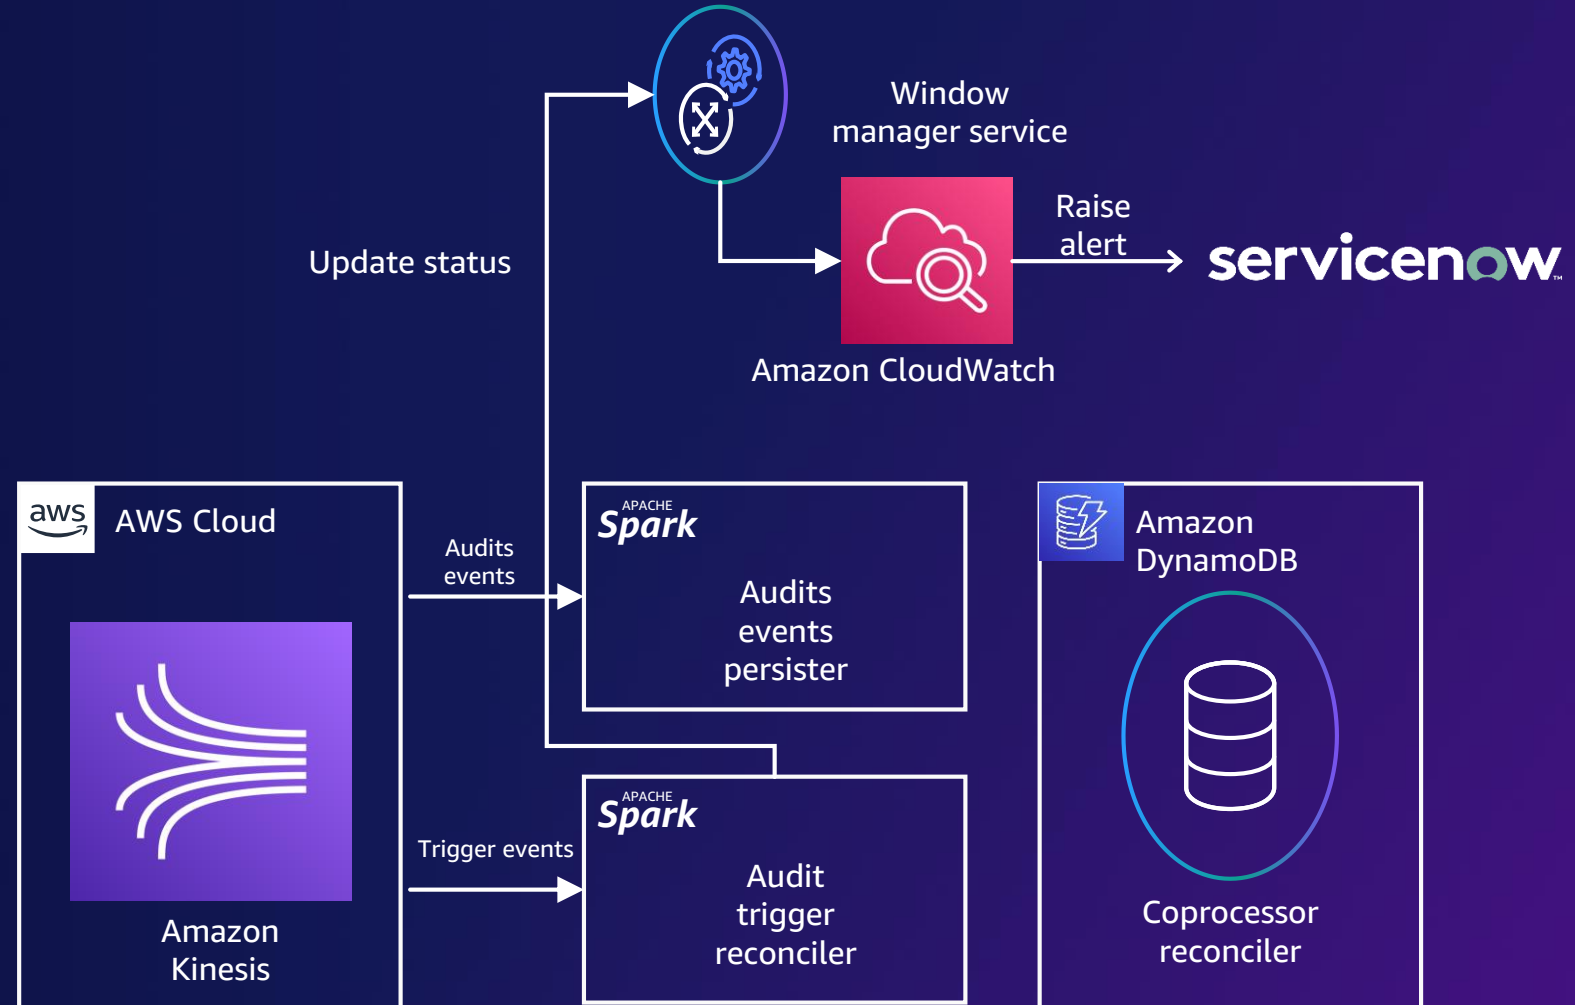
Window manager service

Update status

Raise alert

servicenow

Amazon CloudWatch

aws

AWS Cloud

Audits events

APACHE Spark

Audits events persister

Amazon DynamoDB

Amazon Kinesis

Trigger events

APACHE Spark

Audit trigger reconciler

Coprocessor reconciler